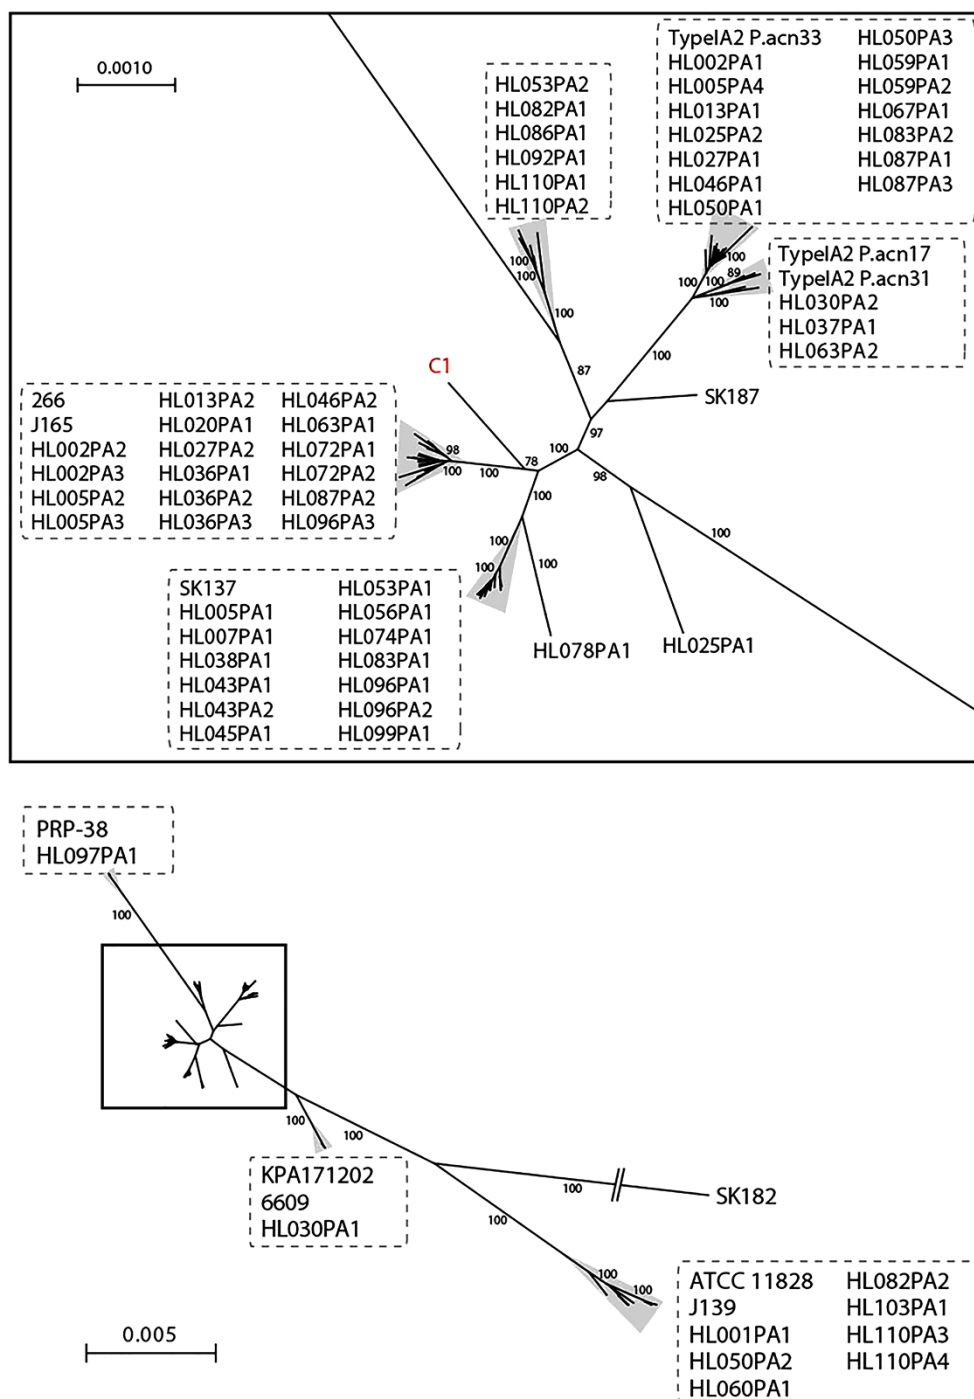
0.0010

HL053PA2
HL082PA1
HL086PA1
HL092PA1
HL110PA1
HL110PA2

TypeIA2 P.acn33
HL002PA1
HL005PA4
HL013PA1
HL025PA2
HL027PA1
HL046PA1
HL050PA1

HL050PA3
HL059PA1
HL059PA2
HL067PA1
HL083PA2
HL087PA1
HL087PA3

100
100
100
100
100
100
89
100

TypeIA2 P.acn17
TypeIA2 P.acn31
HL030PA2
HL037PA1
HL063PA2

100
87
100

C1

SK187

97

266
J165
HL002PA2
HL002PA3
HL005PA2
HL005PA3

HL013PA2
HL020PA1
HL027PA2
HL036PA1
HL036PA2
HL036PA3

HL046PA2
HL063PA1
HL072PA1
HL072PA2
HL087PA2
HL096PA3

98
100
100
78
100
98
100
100
100
100
100

SK137
HL005PA1
HL007PA1
HL038PA1
HL043PA1
HL043PA2
HL045PA1

HL053PA1
HL056PA1
HL074PA1
HL083PA1
HL096PA1
HL096PA2
HL099PA1

HL078PA1
HL025PA1

PRP-38
HL097PA1

100

100
100

KPA171202
6609
HL030PA1

100
SK182

100
100
100

0.005

ATCC 11828
J139
HL001PA1
HL050PA2
HL060PA1

HL082PA2
HL103PA1
HL110PA3
HL110PA4